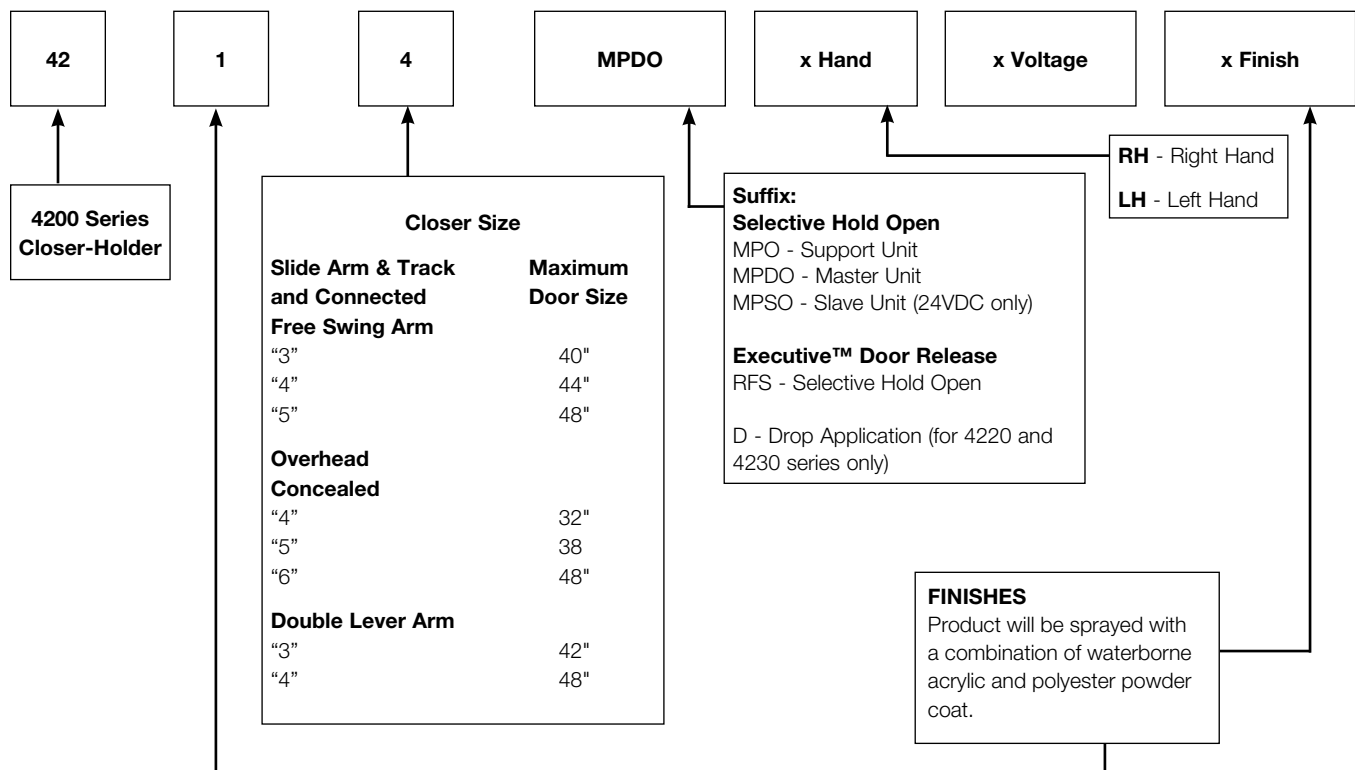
42

1

4

MPDO

x Hand

x Voltage

x Finish

4200 Series Closer-Holder

Closer Size

| Slide Arm & Track and Connected Free Swing Arm | Maximum Door Size |
|---|---|
| “3” | 40" |
| “4” | 44" |
| “5” | 48" |
| **Overhead Concealed** | |
| “4” | 32" |
| “5” | 38 |
| “6” | 48" |
| **Double Lever Arm** | |
| “3” | 42" |
| “4” | 48" |

Suffix:
Selective Hold Open
MPO - Support Unit
MPDO - Master Unit
MPSO - Slave Unit (24VDC only)

Executive™ Door Release
RFS - Selective Hold Open

D - Drop Application (for 4220 and 4230 series only)

RH - Right Hand

LH - Left Hand

FINISHES
Product will be sprayed with a combination of waterborne acrylic and polyester powder coat.